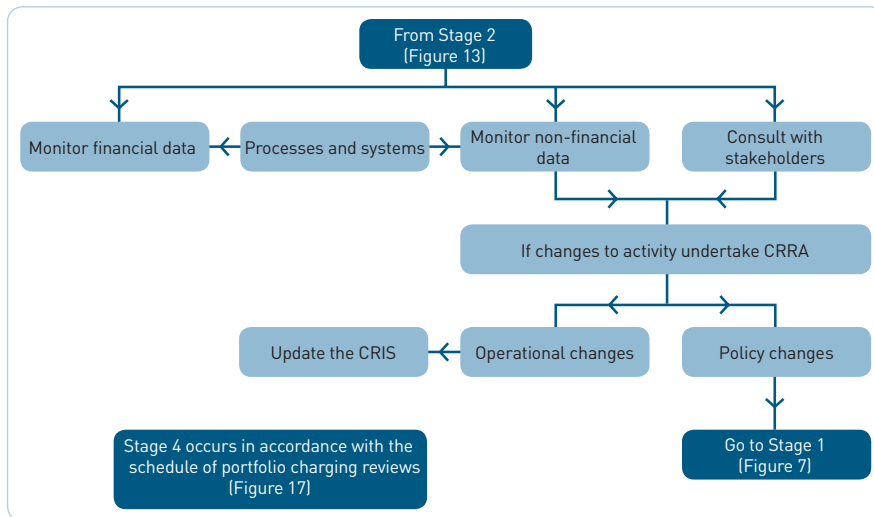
From Stage 2 (Figure 13)

Monitor financial data

Processes and systems

Monitor non-financial data

Consult with stakeholders

If changes to activity undertake CRRA

Update the CRIS

Operational changes

Policy changes

Stage 4 occurs in accordance with the schedule of portfolio charging reviews (Figure 17)

Go to Stage 1 (Figure 7)